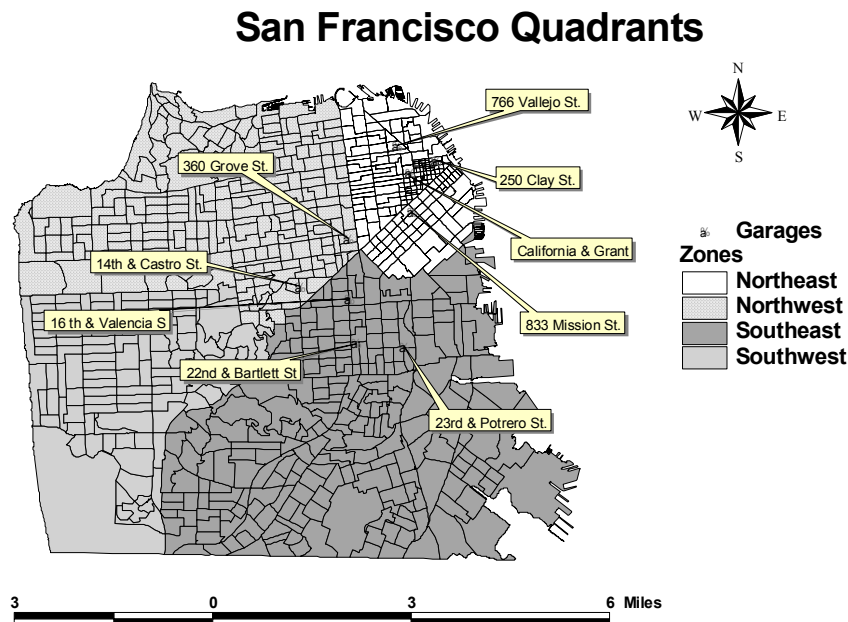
San Francisco Quadrants

N
W
E
S

766 Vallejo St.
360 Grove St.
250 Clay St.
California & Grant
14th & Castro St.
16 th & Valencia S
833 Mission St.
22nd & Bartlett St
23rd & Potrero St.

Garages
Zones
Northeast
Northwest
Southeast
Southwest

3
0
3
6 Miles